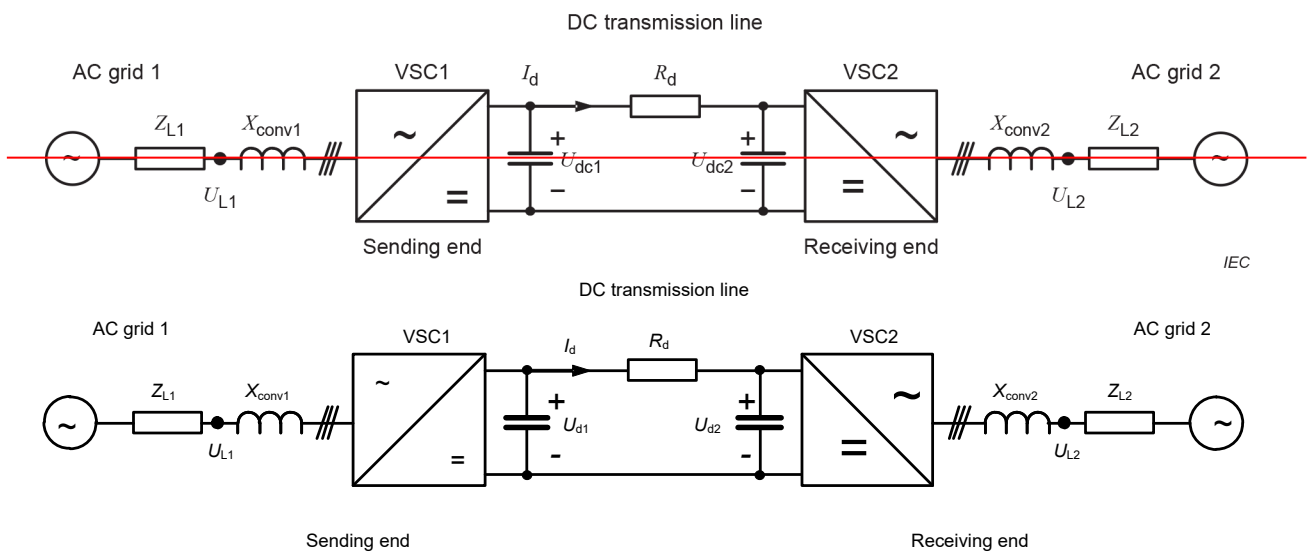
DC transmission line

AC grid 1

VSC1

$I_d$

$R_d$

VSC2

AC grid 2

$Z_{L1}$

$X_{conv1}$

~

+

$U_{dc1}$

–

+

$U_{dc2}$

–

~

$X_{conv2}$

$Z_{L2}$

~

~

$U_{L1}$

=

=

$U_{L2}$

Sending end

Receiving end

IEC

DC transmission line

AC grid 1

VSC1

$I_d$

$R_d$

VSC2

AC grid 2

$Z_{L1}$

$X_{conv1}$

~

+

$U_{d1}$

-

+

$U_{d2}$

-

~

$X_{conv2}$

$Z_{L2}$

~

~

$U_{L1}$

=

=

$U_{L2}$

Sending end

Receiving end